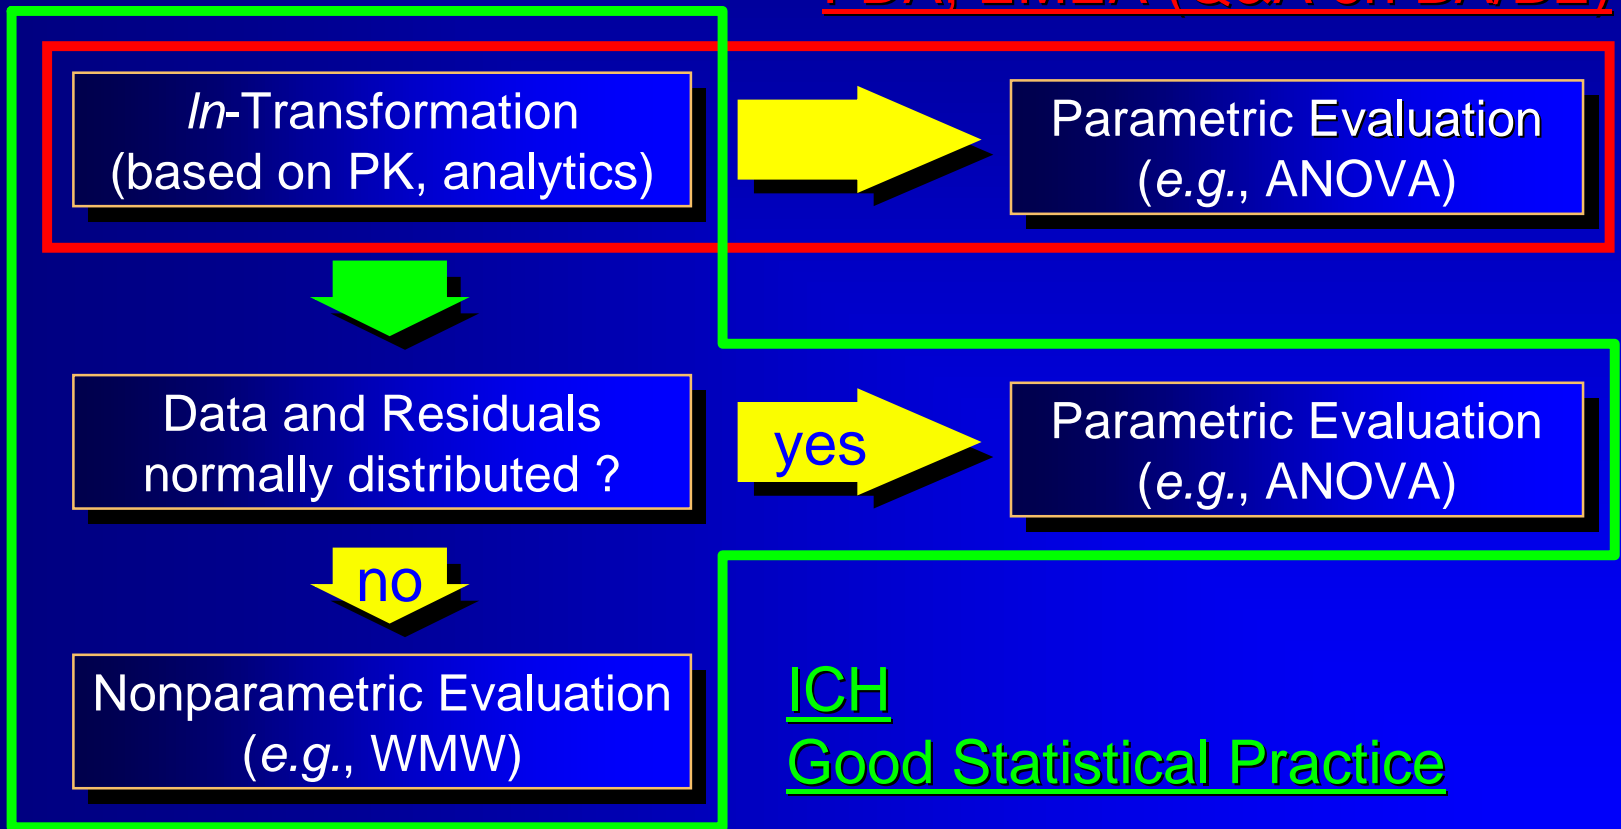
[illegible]

*ln*-Transformation (based on PK, analytics)

Parametric Evaluation (*e.g.*, ANOVA)

Data and Residuals normally distributed ?

yes

Parametric Evaluation (*e.g.*, ANOVA)

no

Nonparametric Evaluation (*e.g.*, WMW)

ICH
Good Statistical Practice